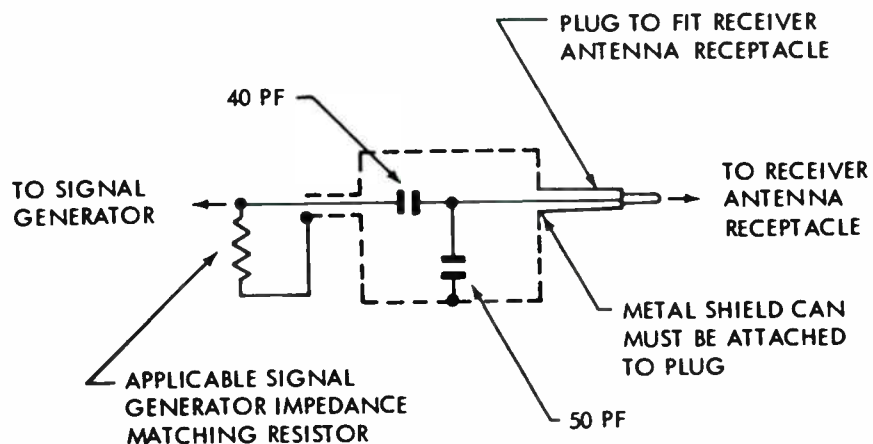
PLUG TO FIT RECEIVER ANTENNA RECEPTACLE

40 PF

TO SIGNAL GENERATOR

TO RECEIVER ANTENNA RECEPTACLE

METAL SHIELD CAN MUST BE ATTACHED TO PLUG

APPLICABLE SIGNAL GENERATOR IMPEDANCE MATCHING RESISTOR

50 PF